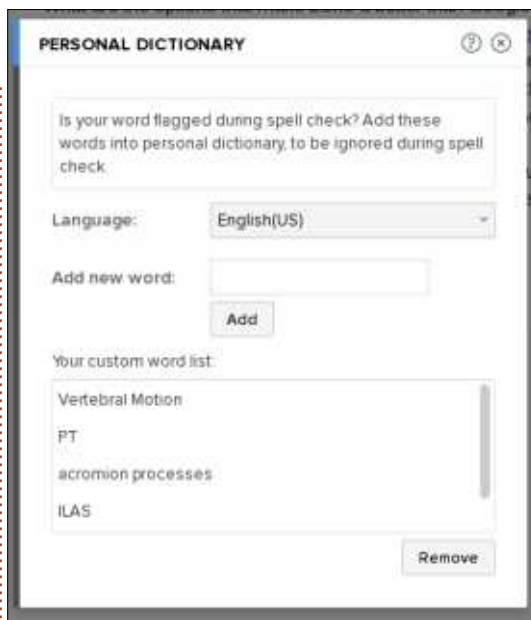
PERSONAL DICTIONARY

Is your word flagged during spell check? Add these words into personal dictionary, to be ignored during spell check.

Language: English(US)

Add new word:

Add

Your custom word list:

Vertebral Motion

PT

acromion processes

ILAS

Remove